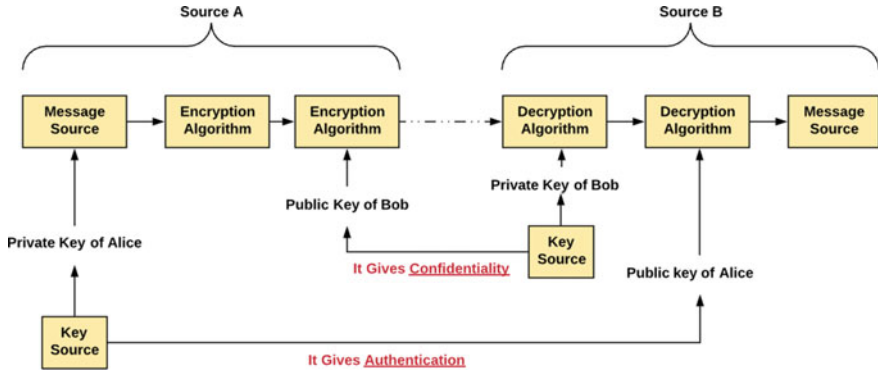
Source A

Source B

Message Source

Encryption Algorithm

Encryption Algorithm

Decryption Algorithm

Decryption Algorithm

Message Source

Private Key of Bob

Public Key of Bob

Private Key of Alice

Key Source

It Gives Confidentiality

Public key of Alice

Key Source

It Gives Authentication